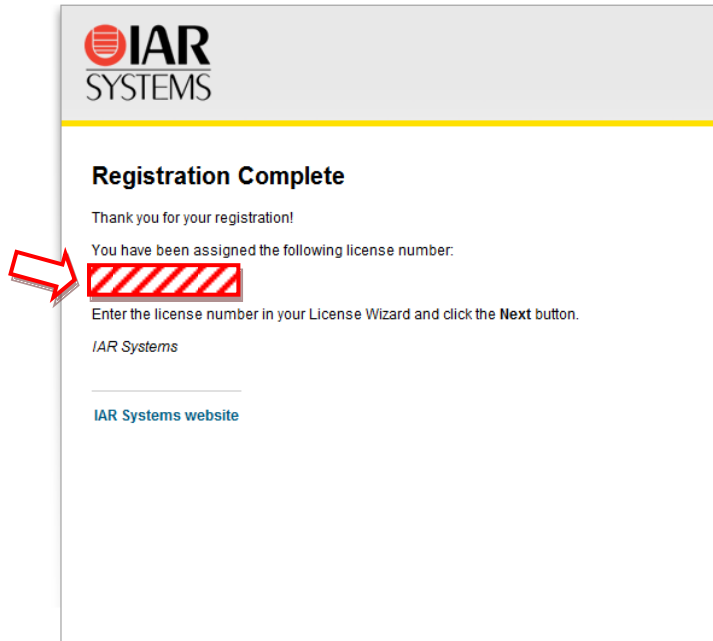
IAR
SYSTEMS

Registration Complete

Thank you for your registration!

You have been assigned the following license number:

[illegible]

Enter the license number in your License Wizard and click the **Next** button.

*IAR Systems*

IAR Systems website